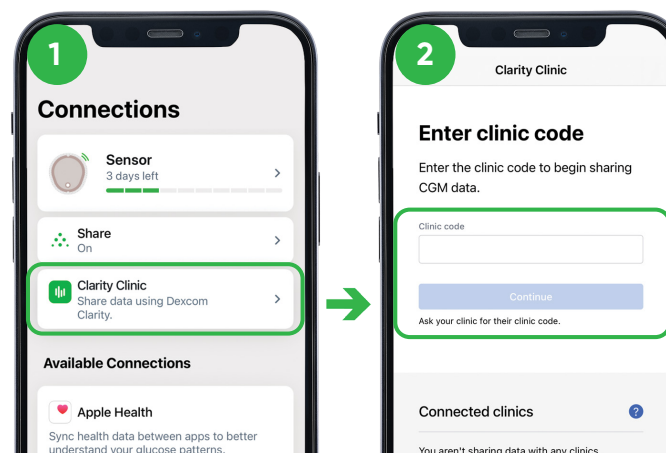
1

Connections

Sensor
3 days left

Share
On

Clarity Clinic
Share data using Dexcom Clarity.

Available Connections

Apple Health
Sync health data between apps to better understand your glucose patterns.

2

Clarity Clinic

Enter clinic code

Enter the clinic code to begin sharing CGM data.

Clinic code

Continue

Ask your clinic for their clinic code.

Connected clinics

?

You aren't sharing data with any clinics.